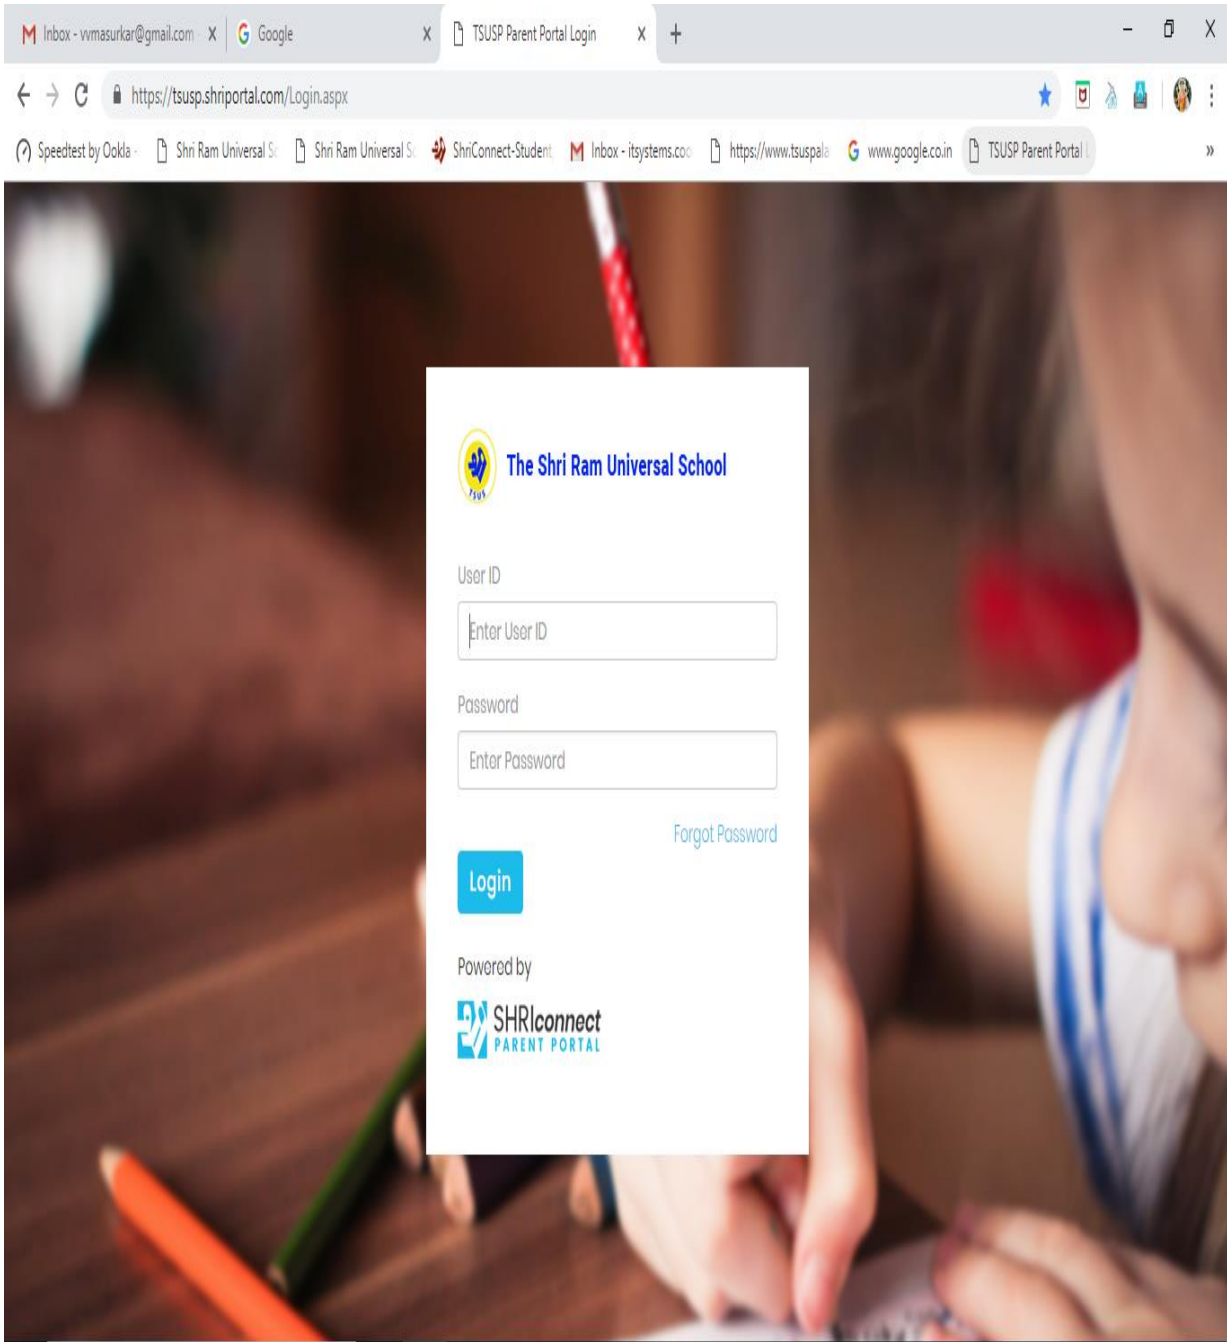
Inbox - vvmasurkar@gmail.com X
Google X
TSUSP Parent Portal Login X
+

https://tsusp.shriportal.com/Login.aspx

Speedtest by Ookla - Shri Ram Universal S Shri Ram Universal S ShriConnect-Student Inbox - itsystems.co https://www.tsuspala www.google.co.in TSUSP Parent Portal

TSUS
The Shri Ram Universal School

User ID
Enter User ID

Password
Enter Password

Forgot Password

Login

Powered by

SHRIconnect
PARENT PORTAL